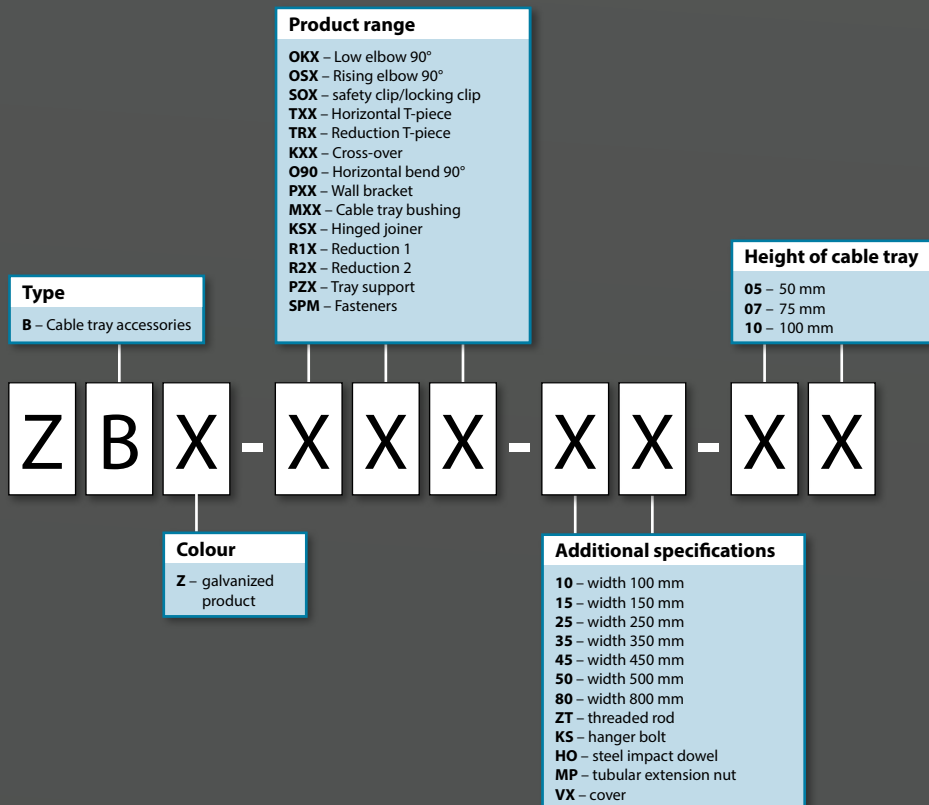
Product range

**OKX** – Low elbow 90°
**OSX** – Rising elbow 90°
**SOX** – safety clip/locking clip
**TXX** – Horizontal T-piece
**TRX** – Reduction T-piece
**KXX** – Cross-over
**O90** – Horizontal bend 90°
**PXX** – Wall bracket
**MXX** – Cable tray bushing
**KSX** – Hinged joiner
**R1X** – Reduction 1
**R2X** – Reduction 2
**PZX** – Tray support
**SPM** – Fasteners

Height of cable tray

**05** – 50 mm
**07** – 75 mm
**10** – 100 mm

Type

**B** – Cable tray accessories

Z B X - X X X - X X - X X

Colour

**Z** – galvanized product

Additional specifications

**10** – width 100 mm
**15** – width 150 mm
**25** – width 250 mm
**35** – width 350 mm
**45** – width 450 mm
**50** – width 500 mm
**80** – width 800 mm
**ZT** – threaded rod
**KS** – hanger bolt
**HO** – steel impact dowel
**MP** – tubular extension nut
**VX** – cover